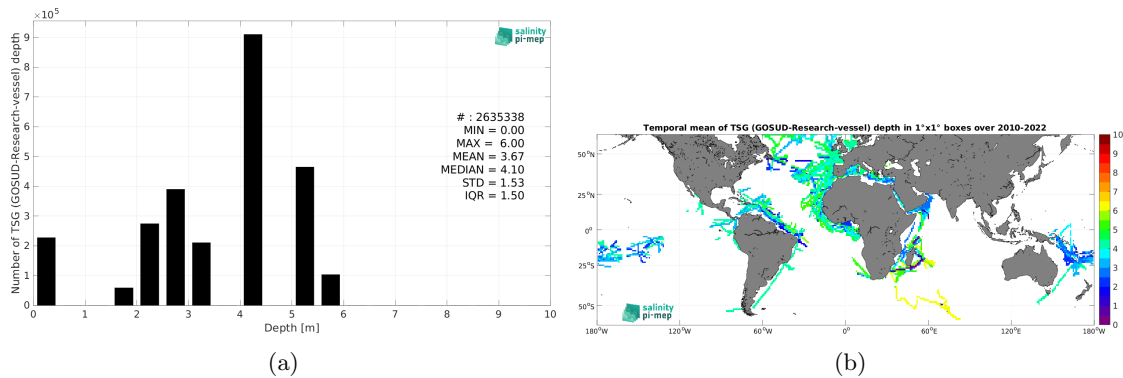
$\times10^5$

salinity pi-mep

Number of TSG (GOSUD-Research-vessel) depth

# : 2635338
MIN = 0.00
MAX = 6.00
MEAN = 3.67
MEDIAN = 4.10
STD = 1.53
IQR = 1.50

0 1 2 3 4 5 6 7 8 9

0 1 2 3 4 5 6 7 8 9 10

Depth [m]

(a)

Temporal mean of TSG (GOSUD-Research-vessel) depth in 1°x1° boxes over 2010-2022

50°N
25°N
0°
25°S
50°S

180°W 120°W 60°W 0° 60°E 120°E 180°W

0 1 2 3 4 5 6 7 8 9 10

salinity pi-mep

(b)